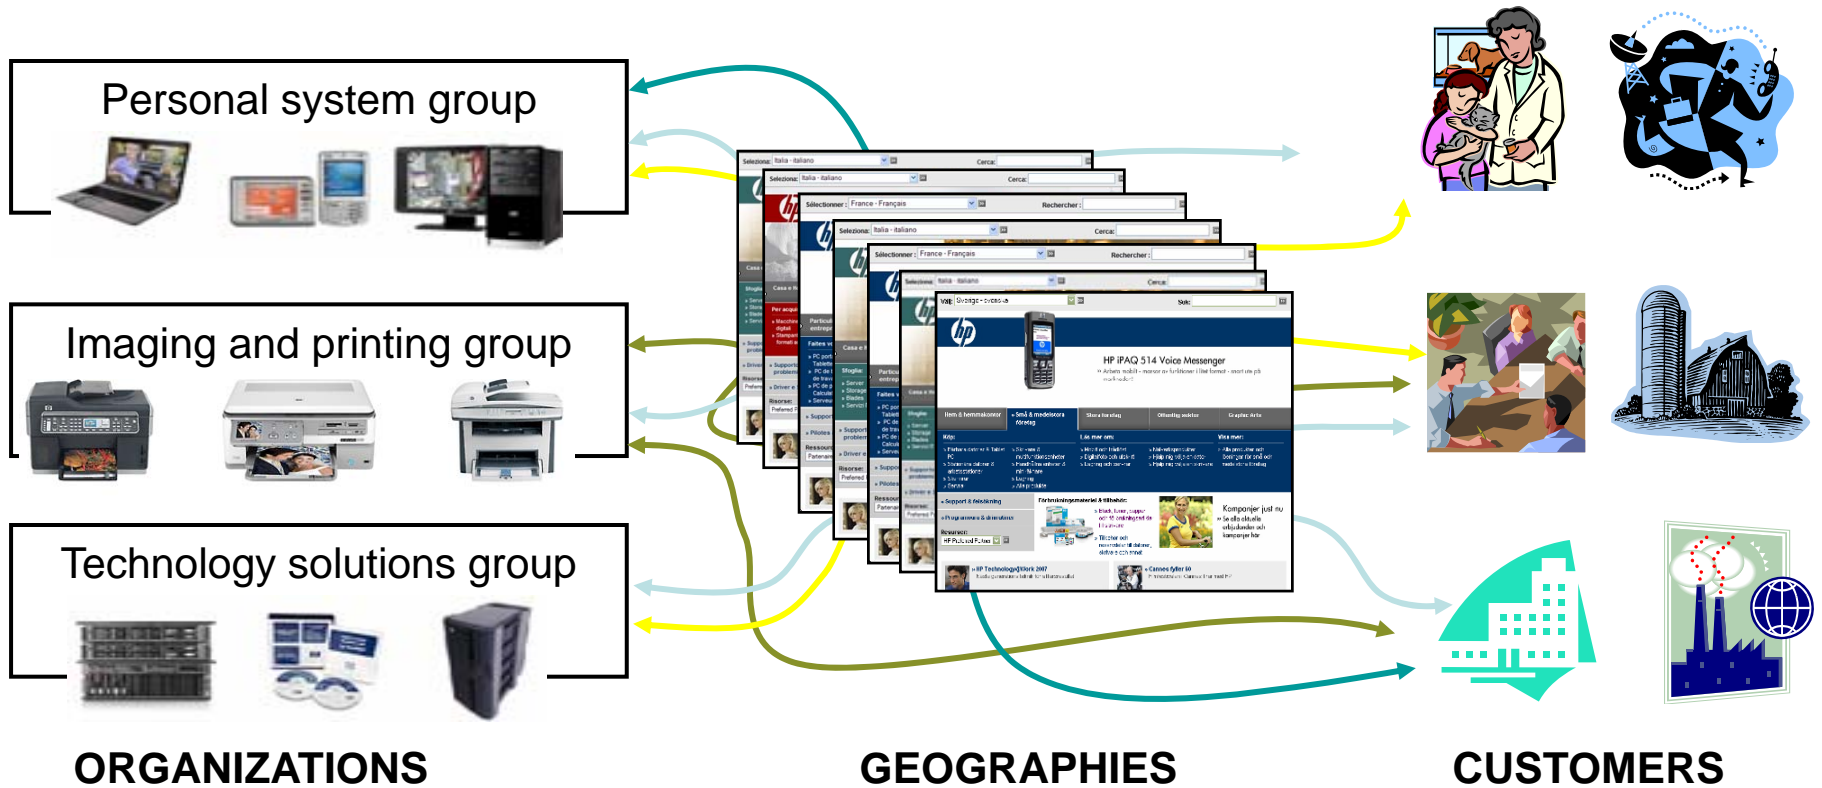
Personal system group

Imaging and printing group

Technology solutions group

Selezionas: Italia - italiano Cerca:

Sélectionner: France - Français Rechercher:

Välj: Sverige - svenska Sök:

HP iPAQ 514 Voice Messenger

ORGANIZATIONS

GEOGRAPHIES

CUSTOMERS